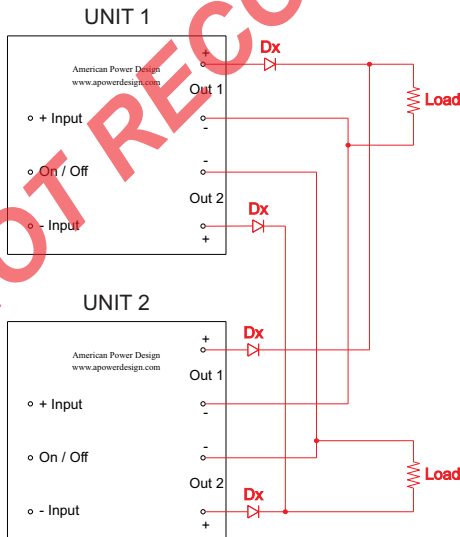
UNIT 1

American Power Design
www.apowerdesign.com

+ Input
On / Off
- Input

+
Out 1
-

-
Out 2
+

Dx
Dx
Load

UNIT 2

American Power Design
www.apowerdesign.com

+ Input
On / Off
- Input

+
Out 1
-

-
Out 2
+

Dx
Dx
Load

OT RECO